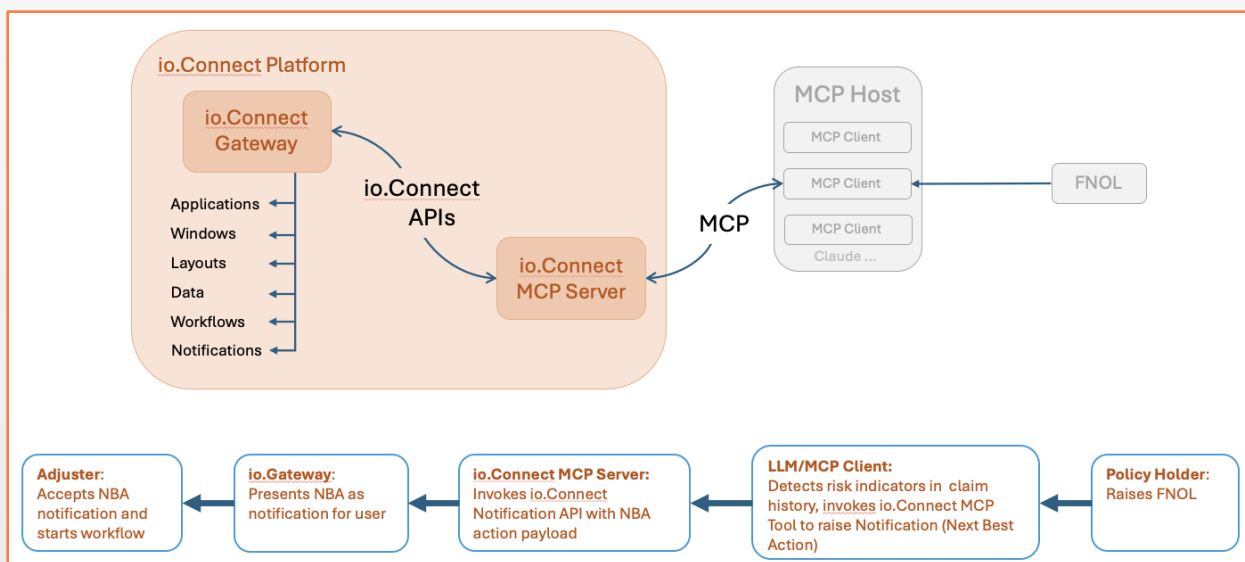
io.Connect Platform

io.Connect Gateway

Applications
Windows
Layouts
Data
Workflows
Notifications

io.Connect APIs

io.Connect MCP Server

MCP

MCP Host
MCP Client
MCP Client
MCP Client
Claude ...

FNOL

Policy Holder: Raises FNOL

LLM/MCP Client: Detects risk indicators in claim history, invokes io.Connect MCP Tool to raise Notification (Next Best Action)

io.Connect MCP Server: Invokes io.Connect Notification API with NBA action payload

io.Gateway: Presents NBA as notification for user

Adjuster: Accepts NBA notification and starts workflow